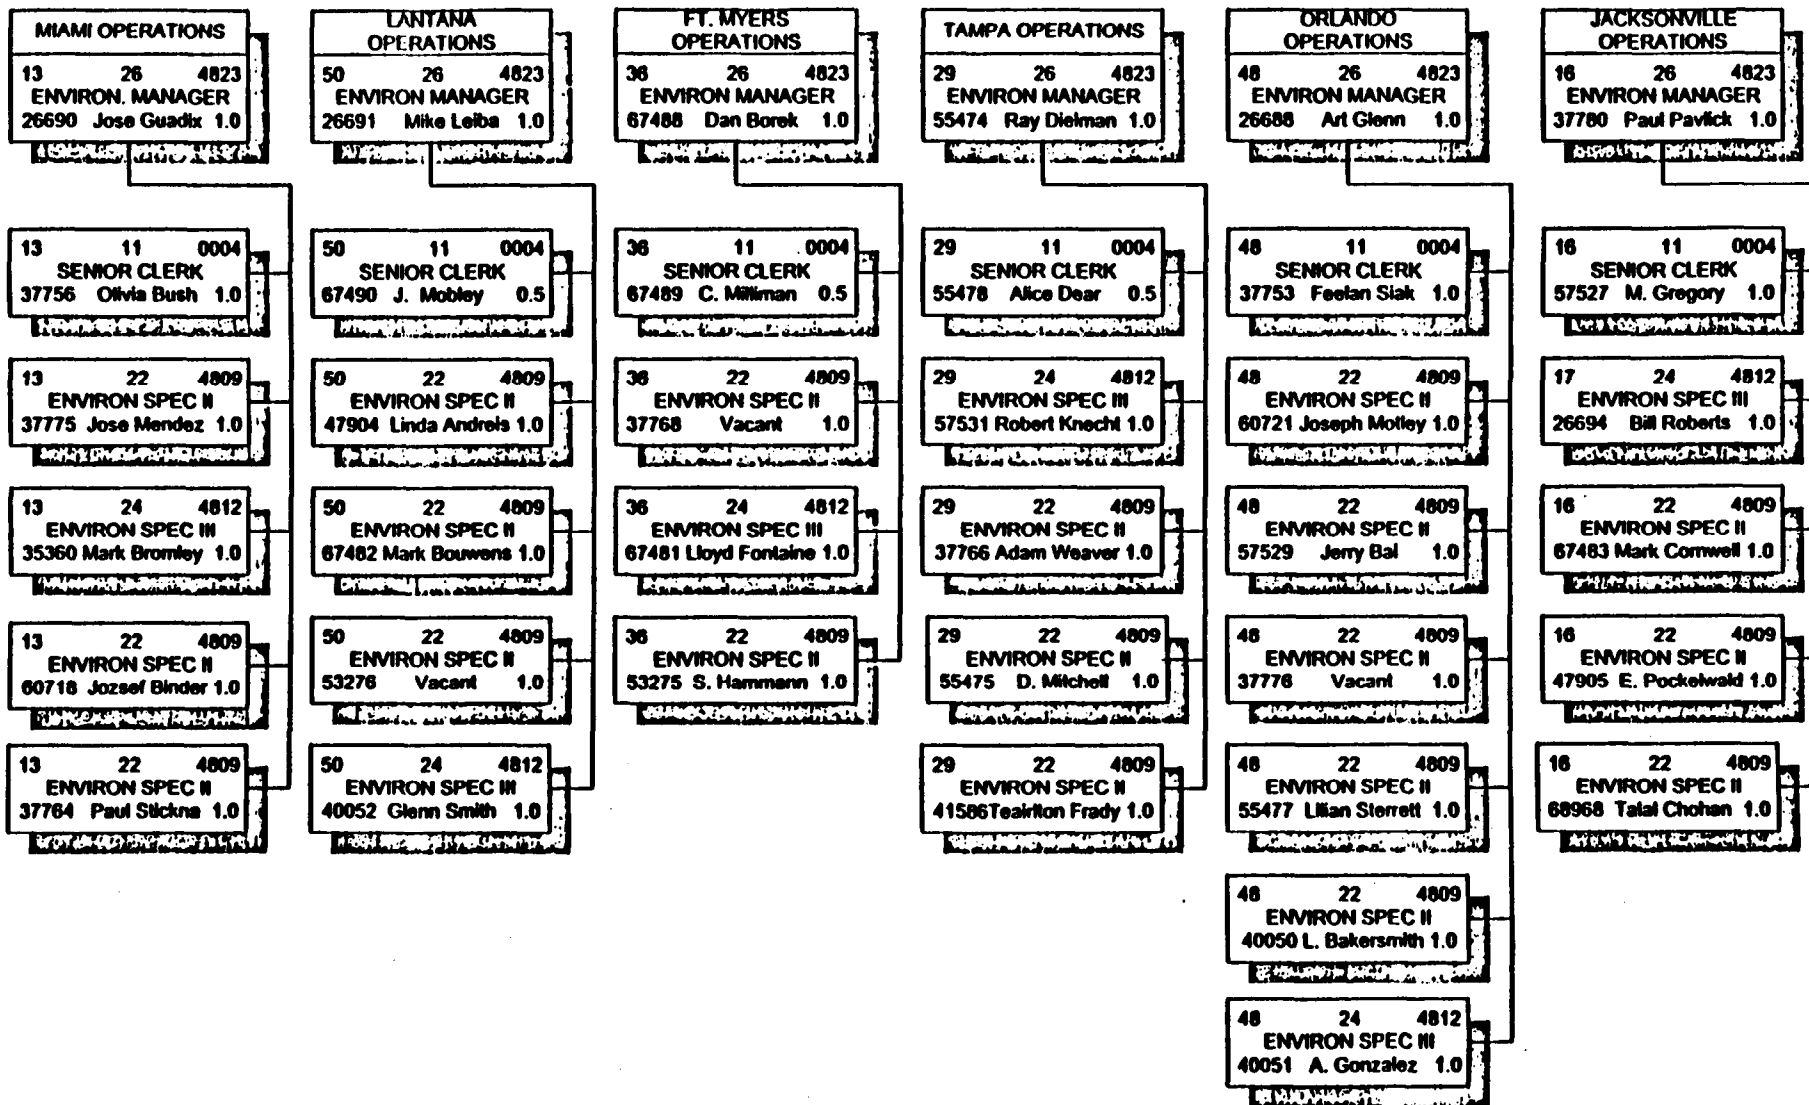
MIAMI OPERATIONS
13 26 4823
ENVIRON. MANAGER
26690 Jose Guadix 1.0

13 11 0004
SENIOR CLERK
37756 Olivia Bush 1.0

13 22 4809
ENVIRON SPEC II
37775 Jose Mendez 1.0

13 24 4812
ENVIRON SPEC III
35360 Mark Bromley 1.0

13 22 4809
ENVIRON SPEC II
60718 Jozsef Binder 1.0

13 22 4809
ENVIRON SPEC II
37764 Paul Sticknа 1.0

LANTANA OPERATIONS
50 26 4823
ENVIRON MANAGER
26691 Mike Leiba 1.0

50 11 0004
SENIOR CLERK
67490 J. Mobley 0.5

50 22 4809
ENVIRON SPEC II
47904 Linda Andrels 1.0

50 22 4809
ENVIRON SPEC II
67482 Mark Bouwens 1.0

50 22 4809
ENVIRON SPEC II
53276 Vacant 1.0

50 24 4812
ENVIRON SPEC III
40052 Glenn Smith 1.0

FT. MYERS OPERATIONS
36 26 4823
ENVIRON MANAGER
67488 Dan Borek 1.0

36 11 0004
SENIOR CLERK
67489 C. Milliman 0.5

36 22 4809
ENVIRON SPEC II
37768 Vacant 1.0

36 24 4812
ENVIRON SPEC III
67481 Lloyd Fontaine 1.0

36 22 4809
ENVIRON SPEC II
53275 S. Hammann 1.0

TAMPA OPERATIONS
29 26 4823
ENVIRON MANAGER
55474 Ray Dielman 1.0

29 11 0004
SENIOR CLERK
55478 Alice Dear 0.5

29 24 4812
ENVIRON SPEC III
57531 Robert Knecht 1.0

29 22 4809
ENVIRON SPEC II
37766 Adam Weaver 1.0

29 22 4809
ENVIRON SPEC II
55475 D. Mitchell 1.0

29 22 4809
ENVIRON SPEC II
41586Teairlton Frady 1.0

ORLANDO OPERATIONS
48 26 4823
ENVIRON MANAGER
26688 Art Glenn 1.0

48 11 0004
SENIOR CLERK
37753 Feelan Siak 1.0

48 22 4809
ENVIRON SPEC II
60721 Joseph Molley 1.0

48 22 4809
ENVIRON SPEC II
57529 Jerry Bal 1.0

48 22 4809
ENVIRON SPEC II
37776 Vacant 1.0

48 22 4809
ENVIRON SPEC II
55477 Lilian Sterrett 1.0

48 22 4809
ENVIRON SPEC II
40050 L. Bakersmith 1.0

48 24 4812
ENVIRON SPEC III
40051 A. Gonzalez 1.0

JACKSONVILLE OPERATIONS
16 26 4823
ENVIRON MANAGER
37780 Paul Pavlick 1.0

16 11 0004
SENIOR CLERK
57527 M. Gregory 1.0

17 24 4812
ENVIRON SPEC III
26694 Bill Roberts 1.0

16 22 4809
ENVIRON SPEC II
67483 Mark Cornwell 1.0

16 22 4809
ENVIRON SPEC II
47905 E. Pockelwald 1.0

16 22 4809
ENVIRON SPEC II
68968 Talal Chohan 1.0